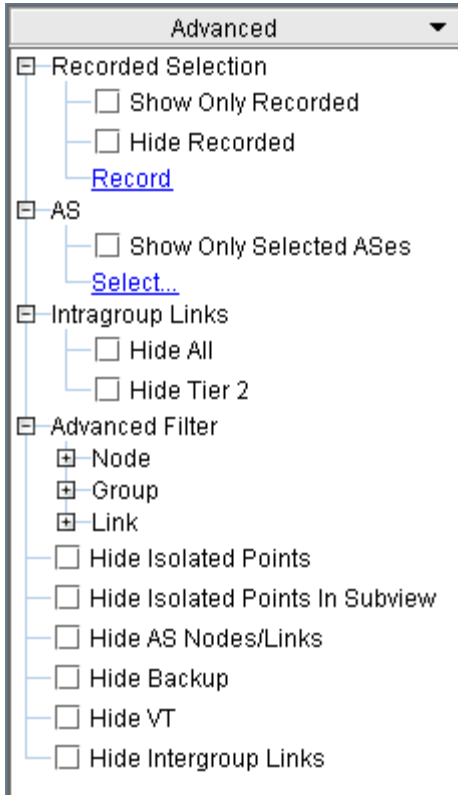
Advanced

Recorded Selection

Show Only Recorded

Hide Recorded

Record

AS

Show Only Selected ASes

Select...

Intragroup Links

Hide All

Hide Tier 2

Advanced Filter

Node

Group

Link

Hide Isolated Points

Hide Isolated Points In Subview

Hide AS Nodes/Links

Hide Backup

Hide VT

Hide Intergroup Links